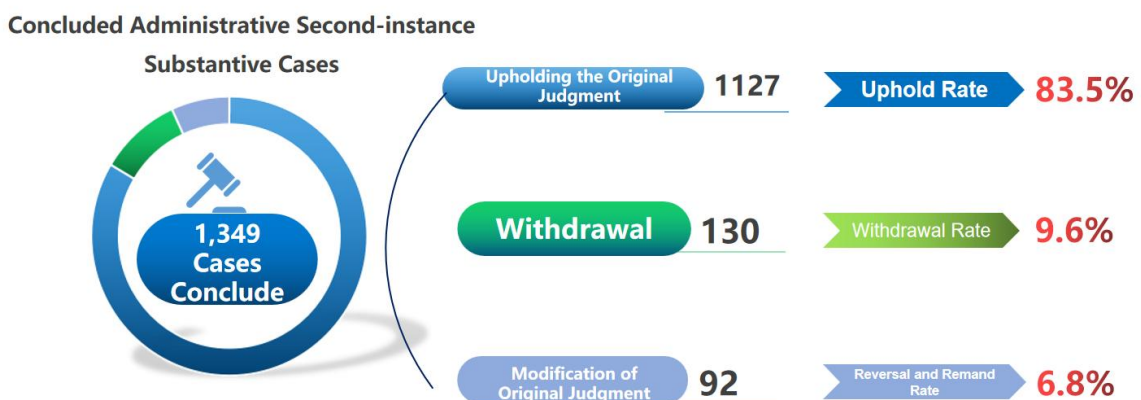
Concluded Administrative Second-instance Substantive Cases

1,349 Cases Conclude

Upholding the Original Judgment 1127

Uphold Rate 83.5%

Withdrawal 130

Withdrawal Rate 9.6%

Modification of Original Judgment 92

Reversal and Remand Rate 6.8%